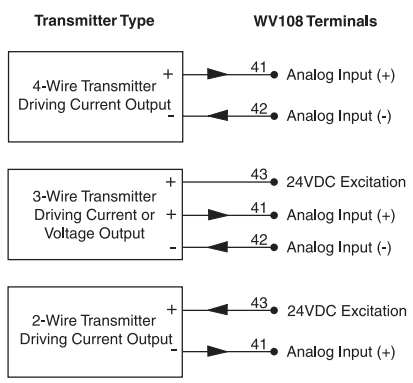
Transmitter Type

WV108 Terminals

4-Wire Transmitter Driving Current Output

+

-

41

Analog Input (+)

42

Analog Input (-)

3-Wire Transmitter Driving Current or Voltage Output

+

+

-

43

24VDC Excitation

41

Analog Input (+)

42

Analog Input (-)

2-Wire Transmitter Driving Current Output

+

-

43

24VDC Excitation

41

Analog Input (+)